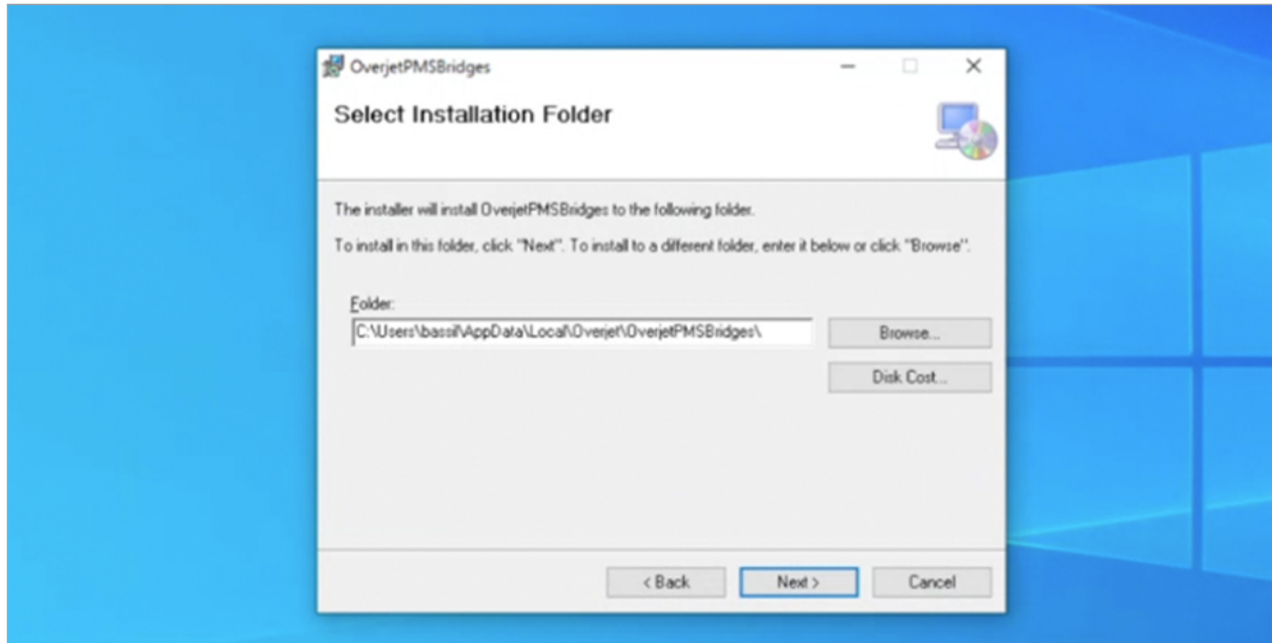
OverjetPMSBridges

Select Installation Folder

The installer will install OverjetPMSBridges to the following folder.

To install in this folder, click "Next". To install to a different folder, enter it below or click "Browse".

Folder:

C:\Users\bassil\AppData\Local\Overjet\OverjetPMSBridges\

Browse...

Disk Cost...

< Back

Next >

Cancel